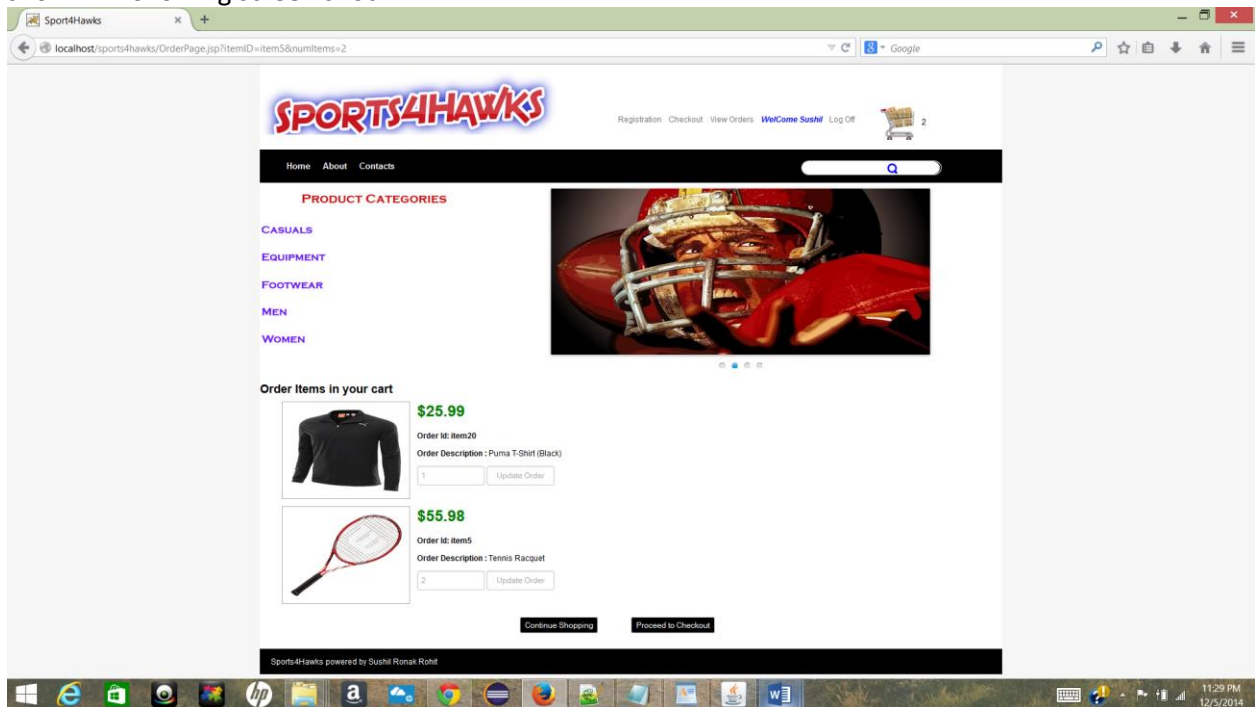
Sport4Hawks

localhost/sports4hawks/OrderPage.jsp?itemID=item5&numItems=2

Google

SPORTS4HAWKS

Registration Checkout View Orders WelCome Sushil Log Off 2

Home About Contacts

PRODUCT CATEGORIES

CASUALS

EQUIPMENT

FOOTWEAR

MEN

WOMEN

Order Items in your cart

$25.99

Order Id: item20

Order Description : Puma T-Shirt (Black)

1 Update Order

$55.98

Order Id: item5

Order Description : Tennis Racquet

2 Update Order

Continue Shopping Proceed to Checkout

Sports4Hawks powered by Sushil Ronak Rohit

11:29 PM 12/5/2014